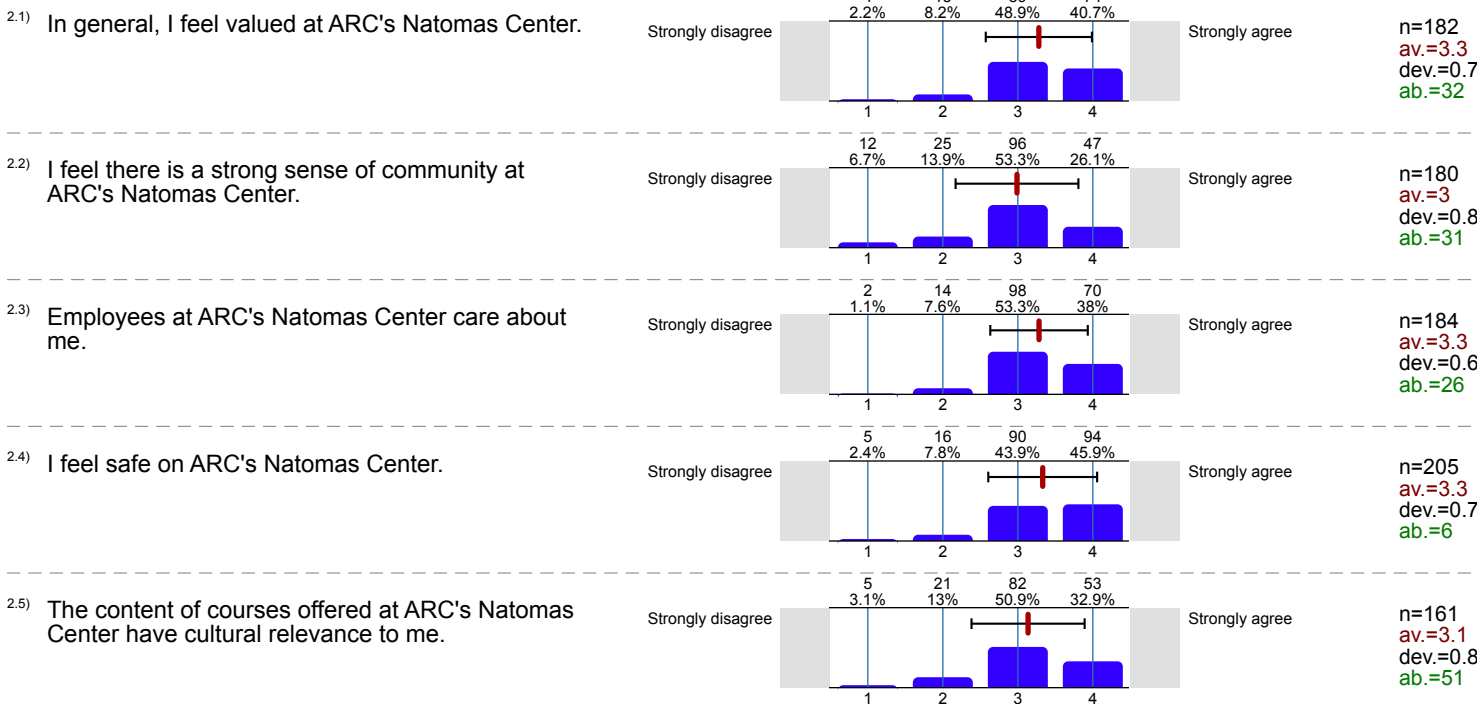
2.1) In general, I feel valued at ARC's Natomas Center.

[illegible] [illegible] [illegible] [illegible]
2.2% 8.2% 48.9% 40.7%

Strongly disagree
1 2 3 4
Strongly agree

n=182
av.=3.3
dev.=0.7
ab.=32

2.2) I feel there is a strong sense of community at ARC's Natomas Center.

12 25 96 47
6.7% 13.9% 53.3% 26.1%

Strongly disagree
1 2 3 4
Strongly agree

n=180
av.=3
dev.=0.8
ab.=31

2.3) Employees at ARC's Natomas Center care about me.

2 14 98 70
1.1% 7.6% 53.3% 38%

Strongly disagree
1 2 3 4
Strongly agree

n=184
av.=3.3
dev.=0.6
ab.=26

2.4) I feel safe on ARC's Natomas Center.

5 16 90 94
2.4% 7.8% 43.9% 45.9%

Strongly disagree
1 2 3 4
Strongly agree

n=205
av.=3.3
dev.=0.7
ab.=6

2.5) The content of courses offered at ARC's Natomas Center have cultural relevance to me.

5 21 82 53
3.1% 13% 50.9% 32.9%

Strongly disagree
1 2 3 4
Strongly agree

n=161
av.=3.1
dev.=0.8
ab.=51